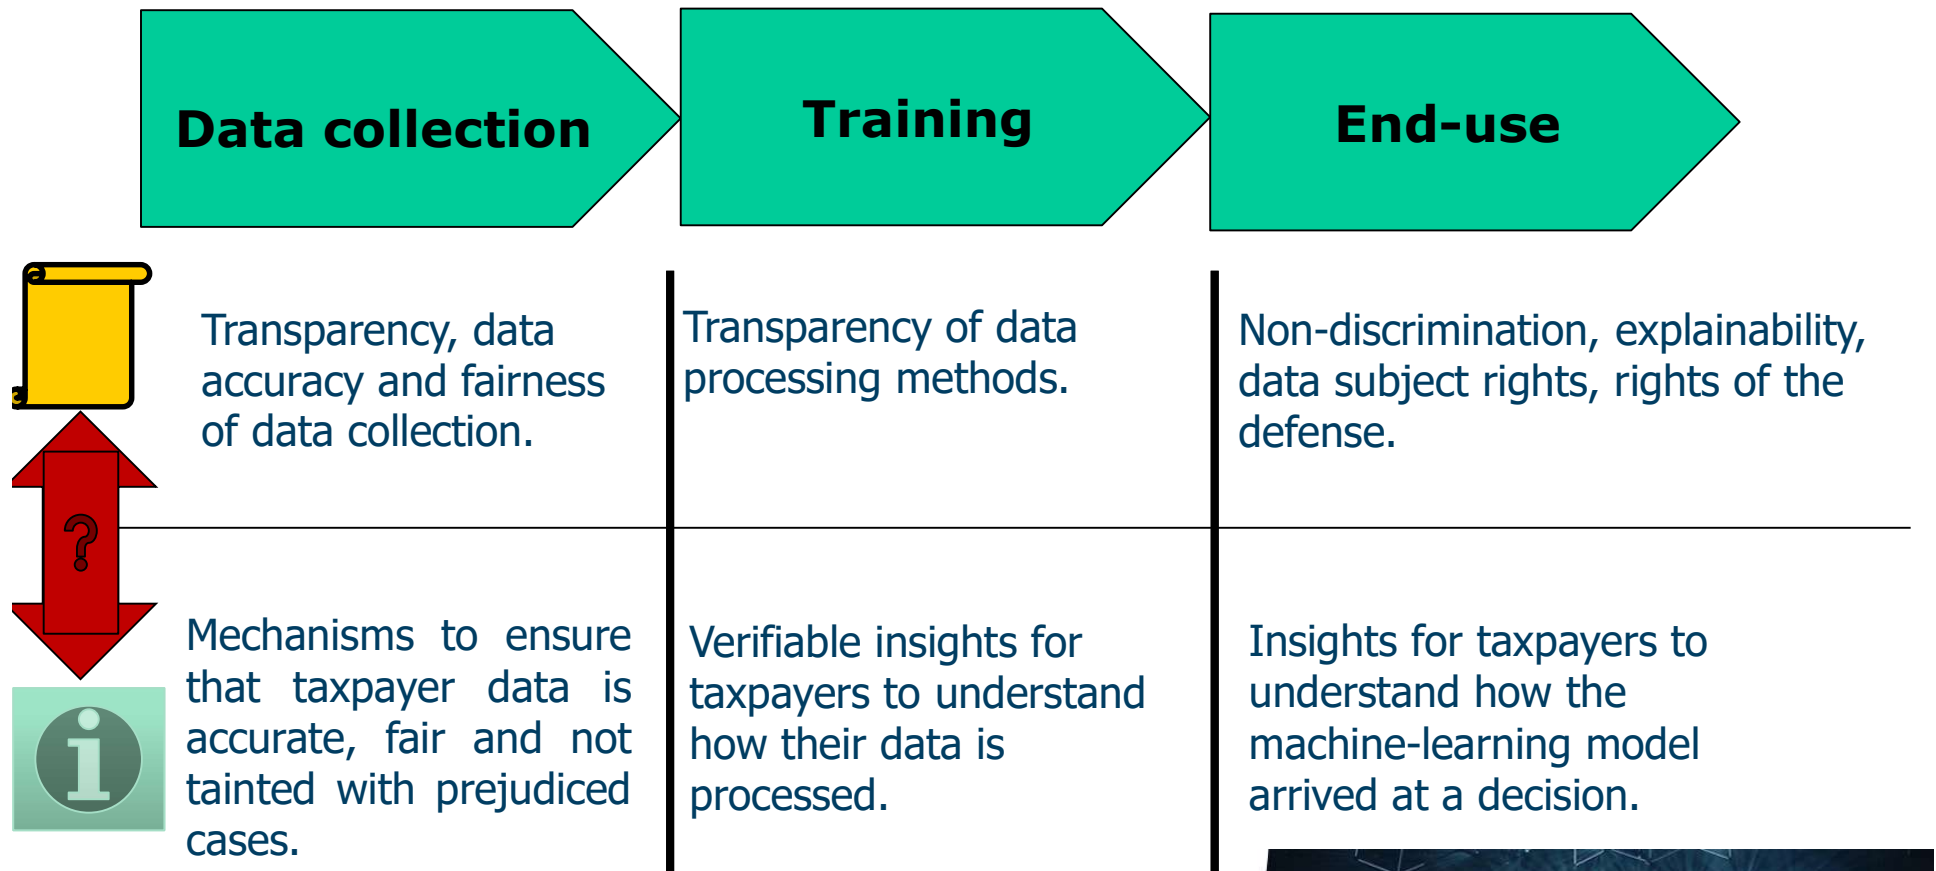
Data collection

Training

End-use

Transparency, data accuracy and fairness of data collection.

Transparency of data processing methods.

Non-discrimination, explainability, data subject rights, rights of the defense.

Mechanisms to ensure that taxpayer data is accurate, fair and not tainted with prejudiced cases.

Verifiable insights for taxpayers to understand how their data is processed.

Insights for taxpayers to understand how the machine-learning model arrived at a decision.